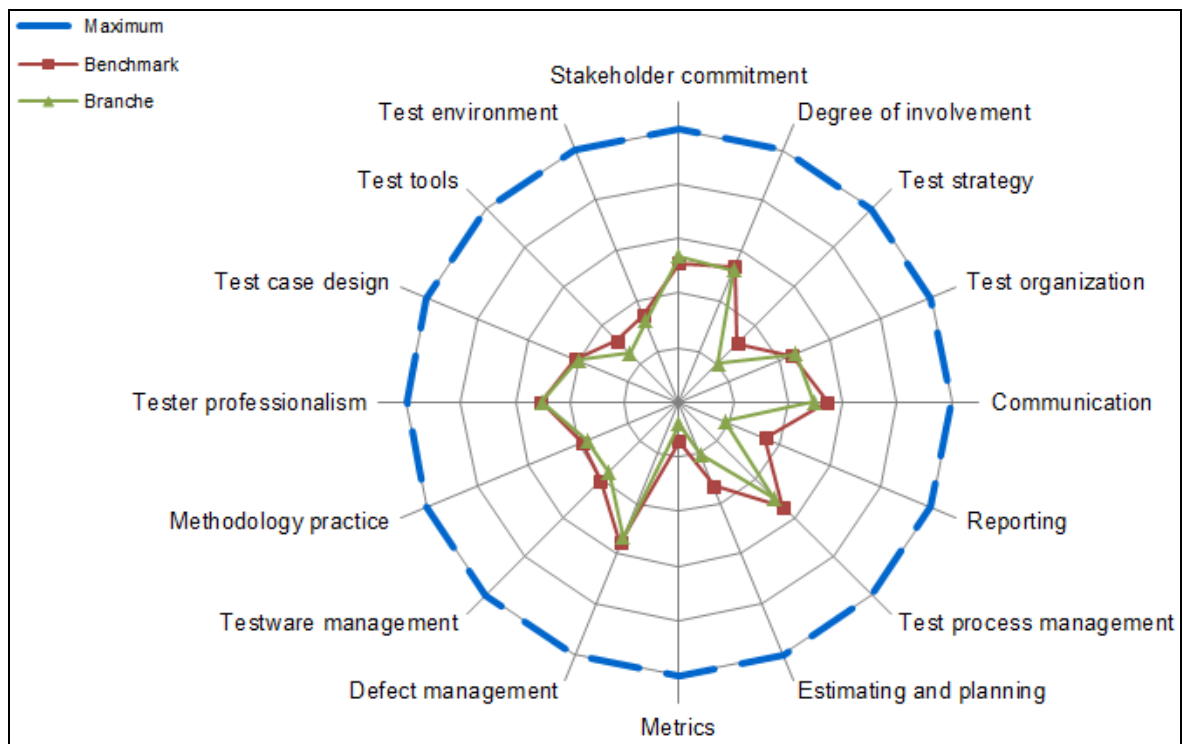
Maximum
Benchmark
Branche

Stakeholder commitment
Degree of involvement
Test strategy
Test organization
Communication
Reporting
Test process management
Estimating and planning
Metrics
Defect management
Testware management
Methodology practice
Tester professionalism
Test case design
Test tools
Test environment